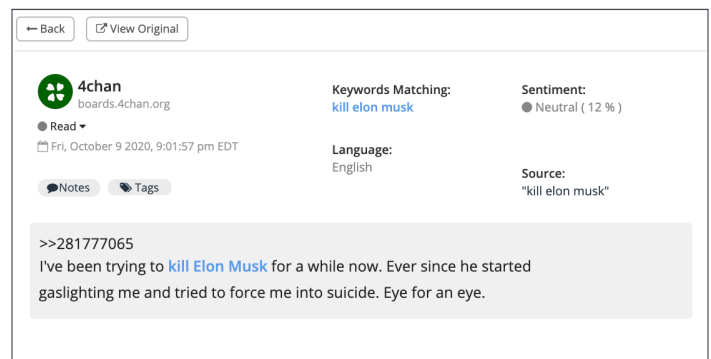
← Back

View Original

4chan
boards.4chan.org

Read

Fri, October 9 2020, 9:01:57 pm EDT

Notes

Tags

Keywords Matching:
kill elon musk

Language:
English

Sentiment:
Neutral ( 12 % )

Source:
"kill elon musk"

>>281777065
I've been trying to kill Elon Musk for a while now. Ever since he started gaslighting me and tried to force me into suicide. Eye for an eye.